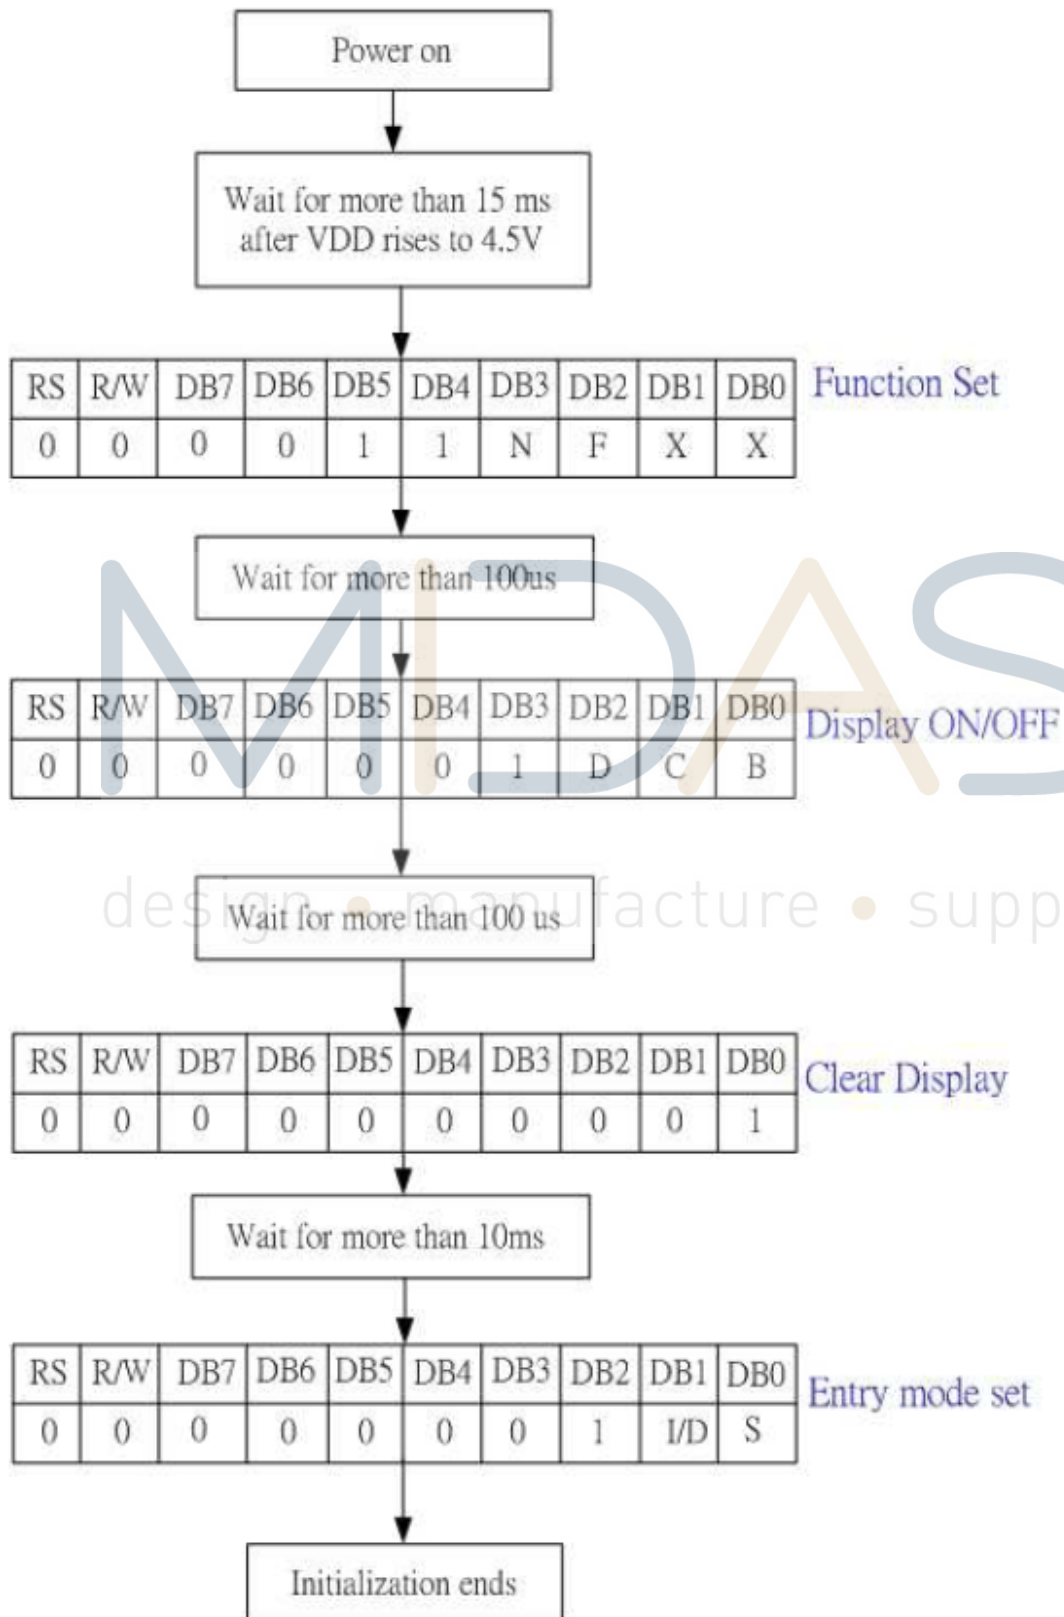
Power on

Wait for more than 15 ms after VDD rises to 4.5V

| RS | R/W | DB7 | DB6 | DB5 | DB4 | DB3 | DB2 | DB1 | DB0 |
|---|---|---|---|---|---|---|---|---|---|
| 0 | 0 | 0 | 0 | 1 | 1 | N | F | X | X |

Function Set

Wait for more than 100us

| RS | R/W | DB7 | DB6 | DB5 | DB4 | DB3 | DB2 | DB1 | DB0 |
|---|---|---|---|---|---|---|---|---|---|
| 0 | 0 | 0 | 0 | 0 | 0 | 1 | D | C | B |

Display ON/OFF

MIDAS
design • manufacture • supp

Wait for more than 100 us

| RS | R/W | DB7 | DB6 | DB5 | DB4 | DB3 | DB2 | DB1 | DB0 |
|---|---|---|---|---|---|---|---|---|---|
| 0 | 0 | 0 | 0 | 0 | 0 | 0 | 0 | 0 | 1 |

Clear Display

Wait for more than 10ms

| RS | R/W | DB7 | DB6 | DB5 | DB4 | DB3 | DB2 | DB1 | DB0 |
|---|---|---|---|---|---|---|---|---|---|
| 0 | 0 | 0 | 0 | 0 | 0 | 0 | 1 | I/D | S |

Entry mode set

Initialization ends